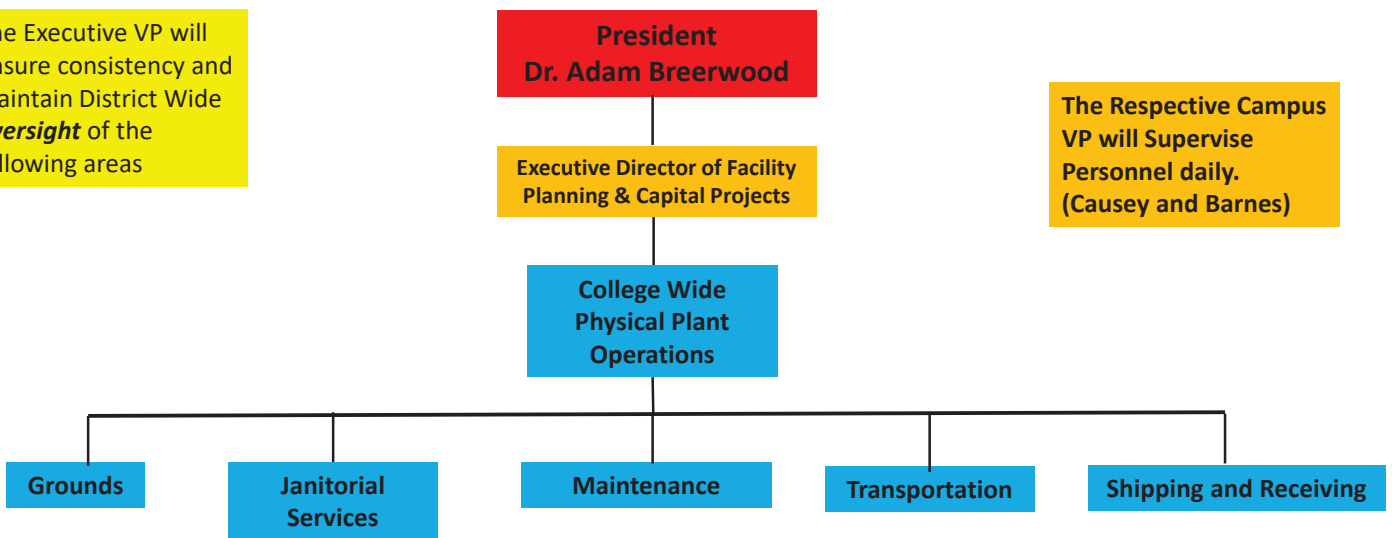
he Executive VP will nsure consistency and aintain District Wide *versight* of the llowing areas

**President**
**Dr. Adam Breerwood**

**The Respective Campus VP will Supervise Personnel daily. (Causey and Barnes)**

**Executive Director of Facility Planning & Capital Projects**

**College Wide Physical Plant Operations**

**Grounds**

**Janitorial Services**

**Maintenance**

**Transportation**

**Shipping and Receiving**